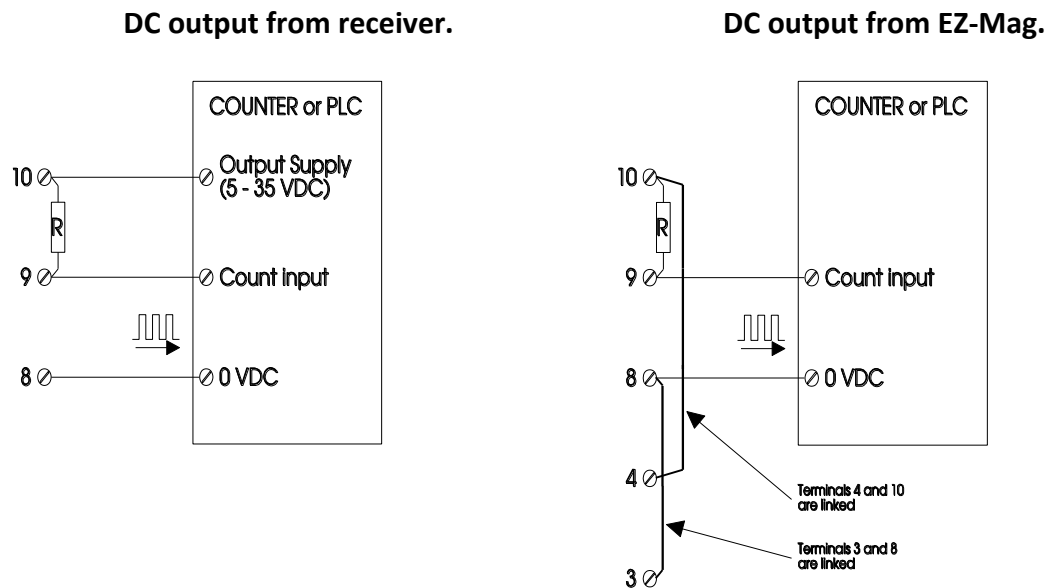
DC output from receiver.

COUNTER or PLC

10

Output Supply (5 - 35 VDC)

R

9

Count input

8

0 VDC

DC output from EZ-Mag.

COUNTER or PLC

10

R

9

Count input

8

0 VDC

4

Terminals 4 and 10 are linked

Terminals 3 and 8 are linked

3